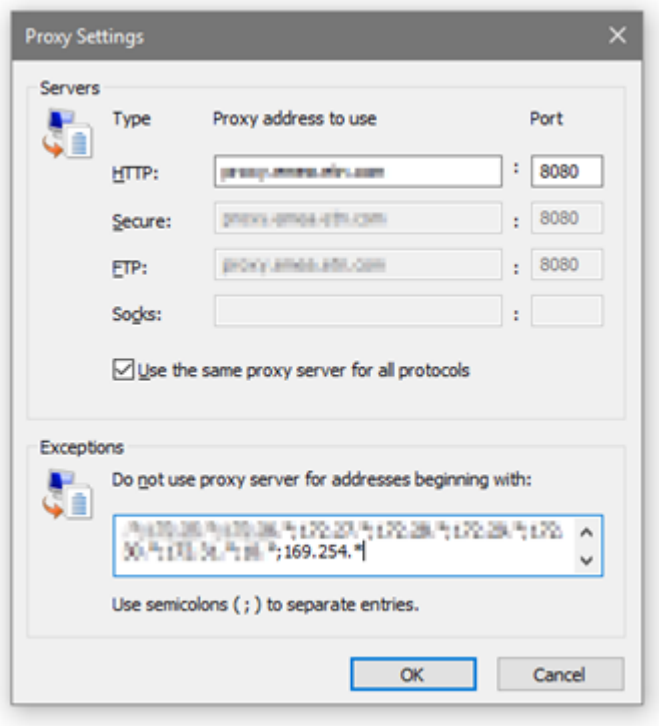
Proxy Settings

Servers

Type | Proxy address to use | Port

HTTP: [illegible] : 8080

Secure: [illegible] : 8080

FTP: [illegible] : 8080

Socks: :

Use the same proxy server for all protocols

Exceptions

Do not use proxy server for addresses beginning with:

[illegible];169.254.*

Use semicolons ( ; ) to separate entries.

OK Cancel